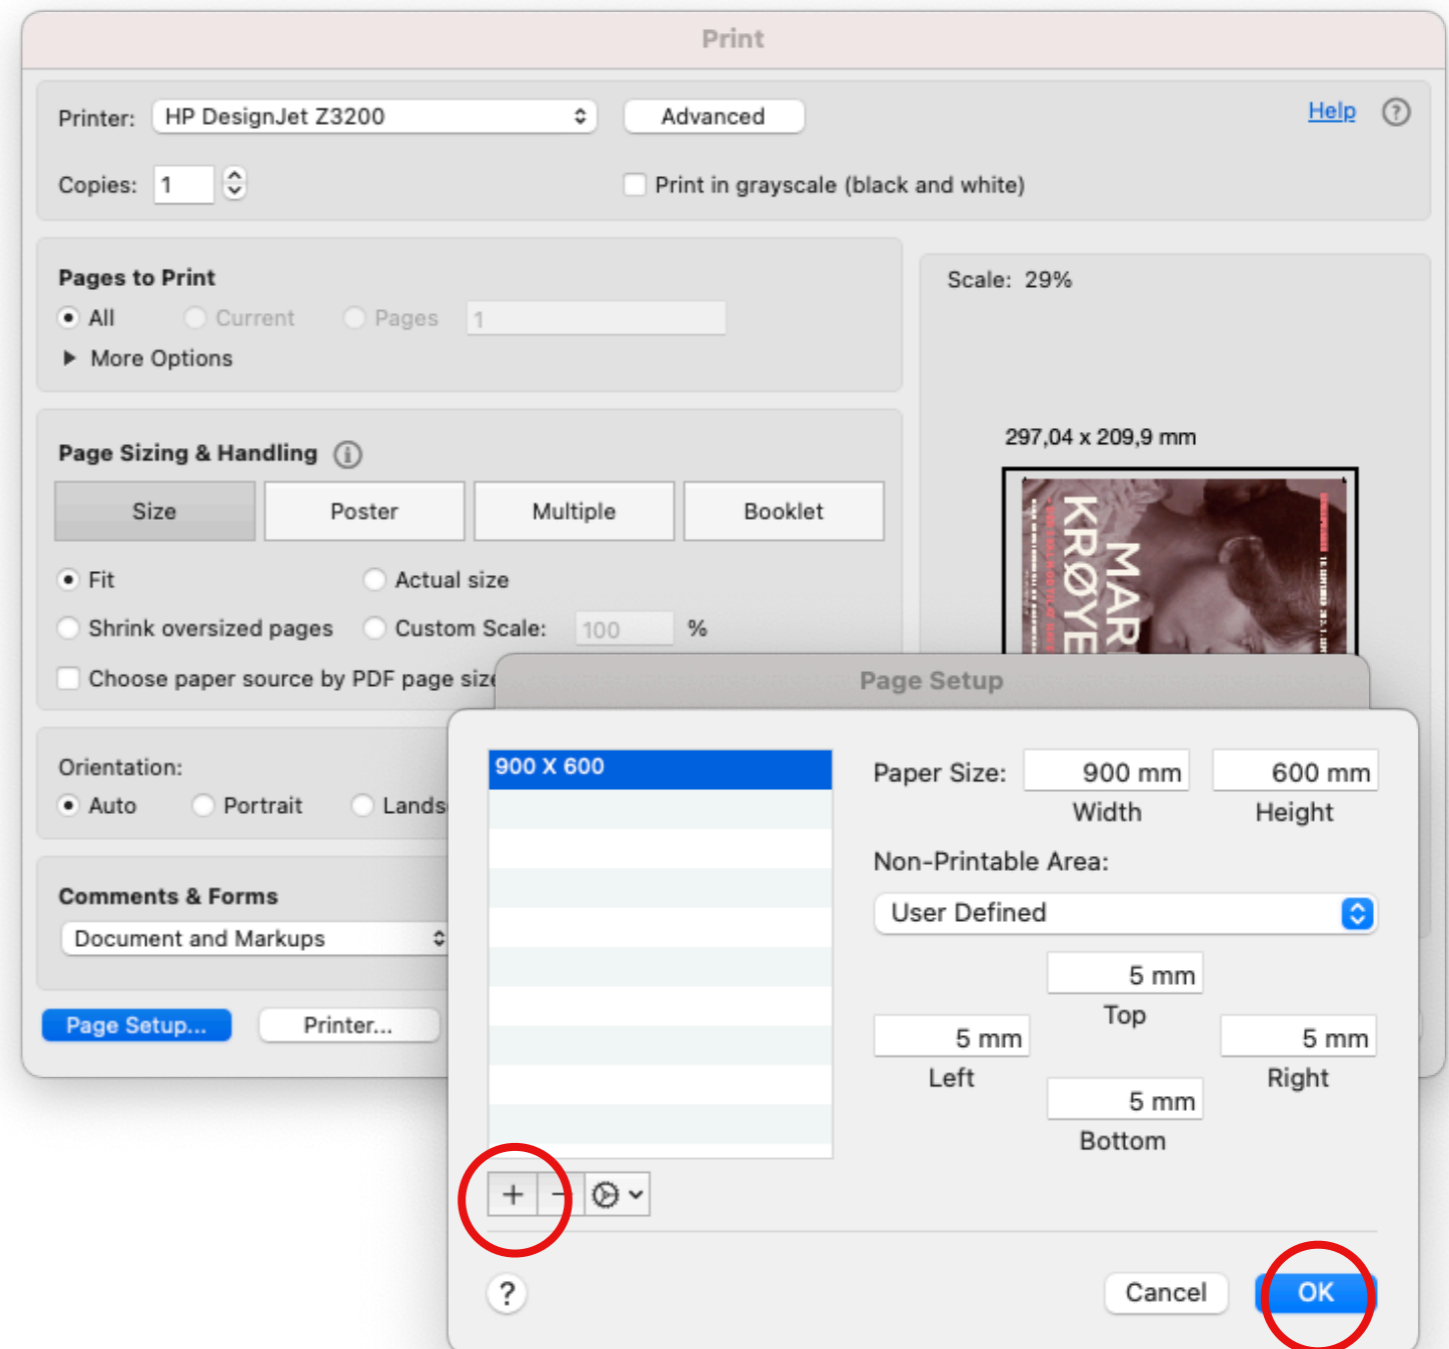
Print

Printer: HP DesignJet Z3200 Advanced Help ?

Copies: 1 Print in grayscale (black and white)

Pages to Print
All Current Pages 1
More Options

Scale: 29%

297,04 x 209,9 mm

MAR KRØYE

Page Sizing & Handling

Size Poster Multiple Booklet

Fit Actual size
Shrink oversized pages Custom Scale: 100 %
Choose paper source by PDF page size

Orientation:
Auto Portrait Lands

Comments & Forms
Document and Markups

Page Setup... Printer...

Page Setup

900 X 600

Paper Size: 900 mm 600 mm
Width Height

Non-Printable Area:
User Defined

5 mm
Top
5 mm 5 mm
Left Right
5 mm
Bottom

+ −

?

Cancel OK